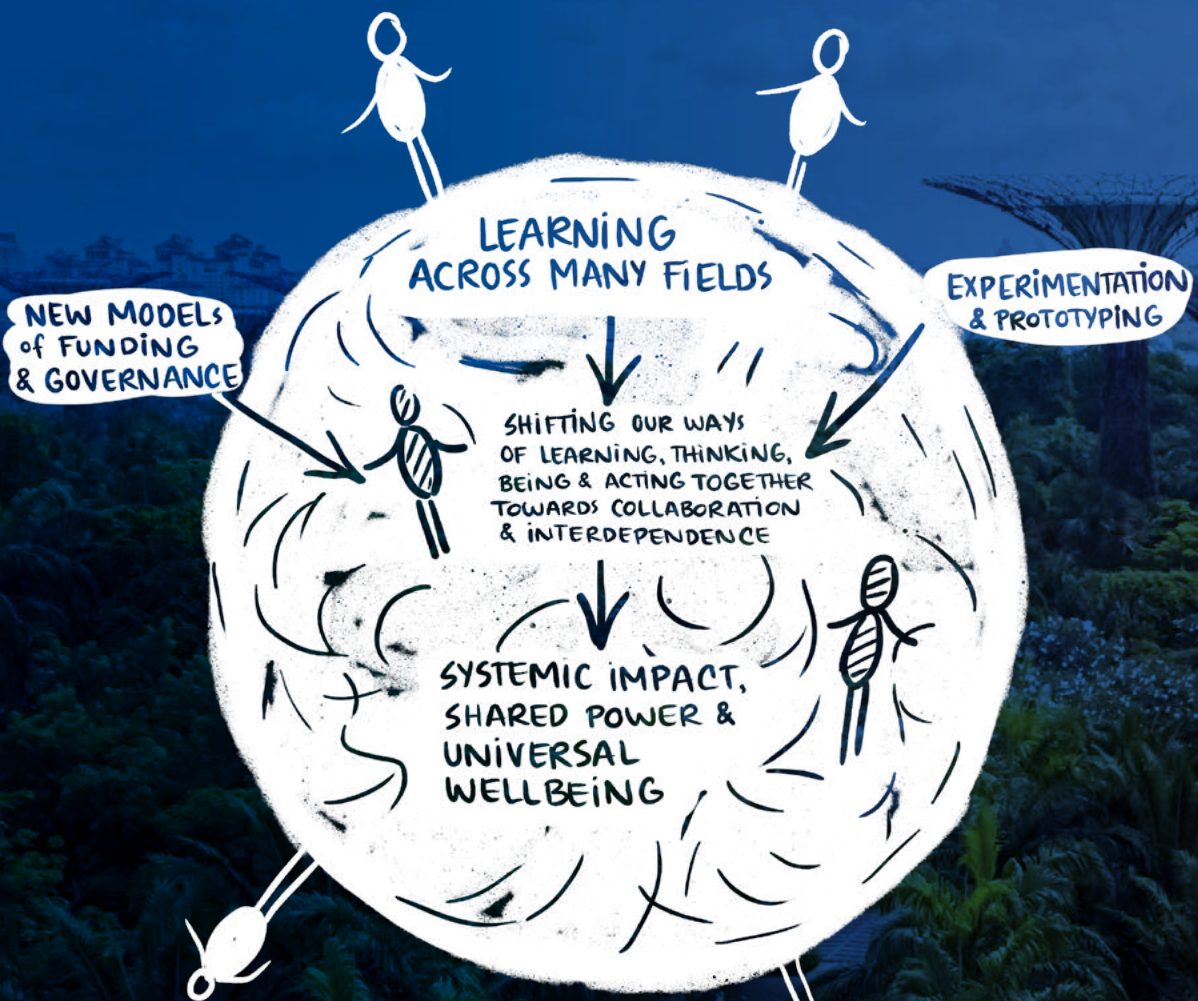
LEARNING ACROSS MANY FIELDS

NEW MODELS of FUNDING & GOVERNANCE

EXPERIMENTATION & PROTOTYPING

SHIFTING OUR WAYS OF LEARNING, THINKING, BEING & ACTING TOGETHER TOWARDS COLLABORATION & INTERDEPENDENCE

SYSTEMIC IMPACT, SHARED POWER & UNIVERSAL WELLBEING